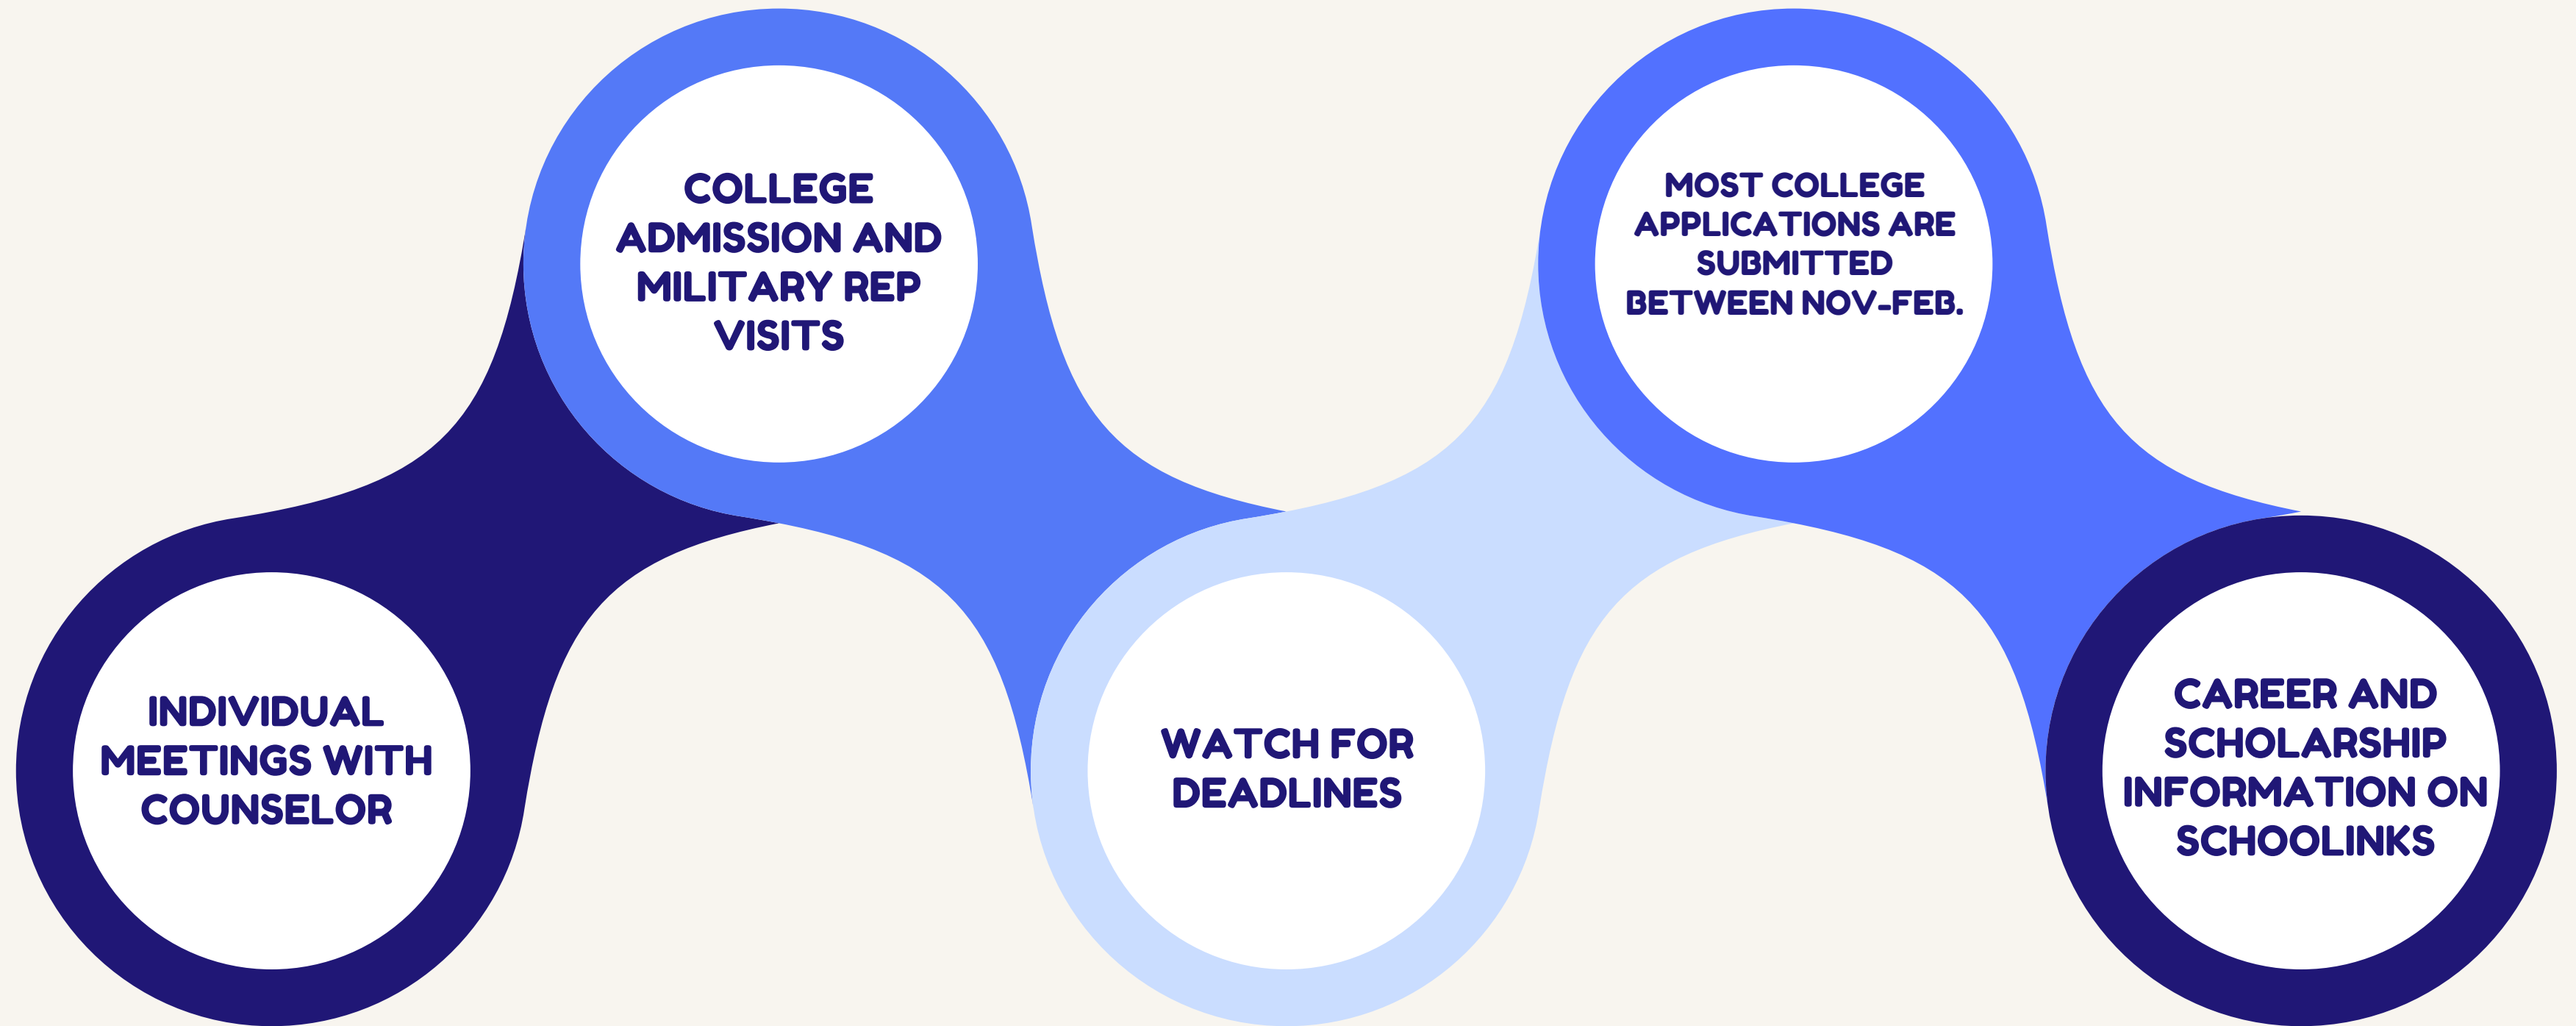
INDIVIDUAL MEETINGS WITH COUNSELOR

COLLEGE ADMISSION AND MILITARY REP VISITS

WATCH FOR DEADLINES

MOST COLLEGE APPLICATIONS ARE SUBMITTED BETWEEN NOV-FEB.

CAREER AND SCHOLARSHIP INFORMATION ON SCHOOLINKS